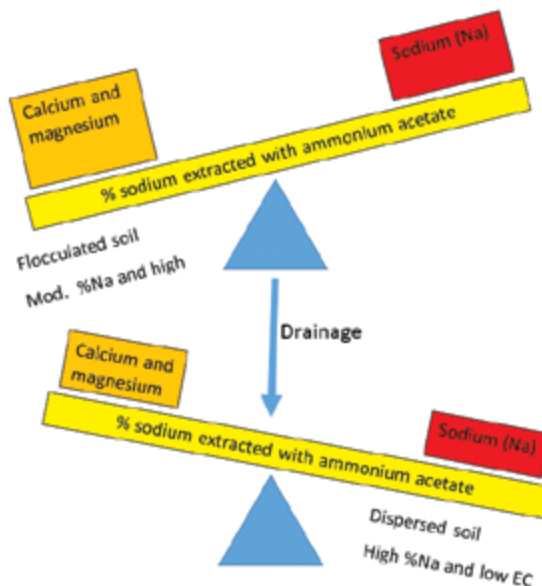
Sodium (Na)

Calcium and magnesium

% sodium extracted with ammonium acetate

Flocculated soil

Mod. %Na and high

Drainage

Calcium and magnesium

% sodium extracted with ammonium acetate

Sodium (Na)

Dispersed soil

High %Na and low EC